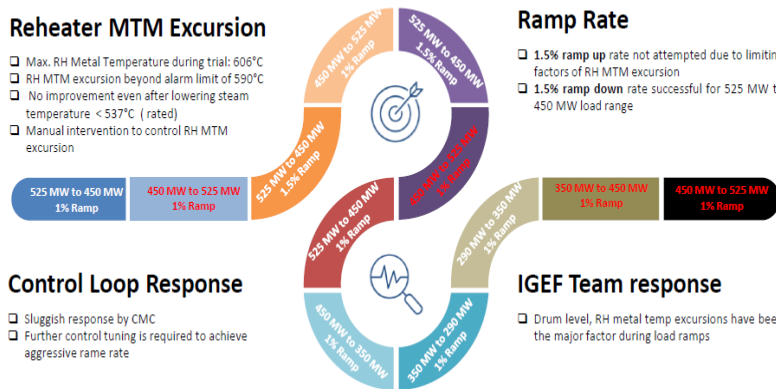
Reheater MTM Excursion

❑ Max. RH Metal Temperature during trial: 606°C
❑ RH MTM excursion beyond alarm limit of 590°C
❑ No improvement even after lowering steam temperature < 537°C ( rated)
❑ Manual intervention to control RH MTM excursion

Ramp Rate

❑ 1.5% ramp up rate not attempted due to limiting factors of RH MTM excursion
❑ 1.5% ramp down rate successful for 525 MW to 450 MW load range

450 MW to 525 MW 1% Ramp

525 MW to 450 MW 1.5% Ramp

525 MW to 450 MW 1.5% Ramp

450 MW to 525 MW 1% Ramp

525 MW to 450 MW 1% Ramp

450 MW to 525 MW 1% Ramp

350 MW to 450 MW 1% Ramp

450 MW to 525 MW 1% Ramp

290 MW to 350 MW 1% Ramp

525 MW to 450 MW 1% Ramp

450 MW to 350 MW 1% Ramp

350 MW to 290 MW 1% Ramp

Control Loop Response

❑ Sluggish response by CMC
❑ Further control tuning is required to achieve aggressive rame rate

IGEF Team response

❑ Drum level, RH metal temp excursions have bee the major factor during load ramps